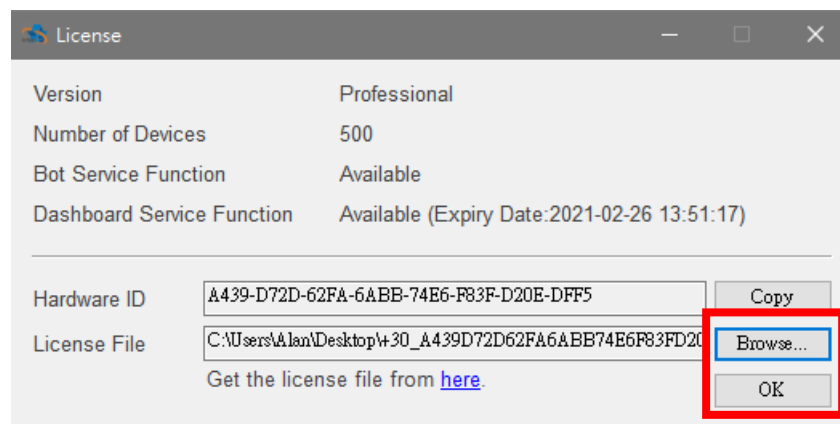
License

Version Professional

Number of Devices 500

Bot Service Function Available

Dashboard Service Function Available (Expiry Date:2021-02-26 13:51:17)

Hardware ID A439-D72D-62FA-6ABB-74E6-F83F-D20E-DFF5 Copy

License File C:\Users\Alan\Desktop\+30_A439D72D62FA6ABB74E6F83FD20 Browse...

Get the license file from here.

OK